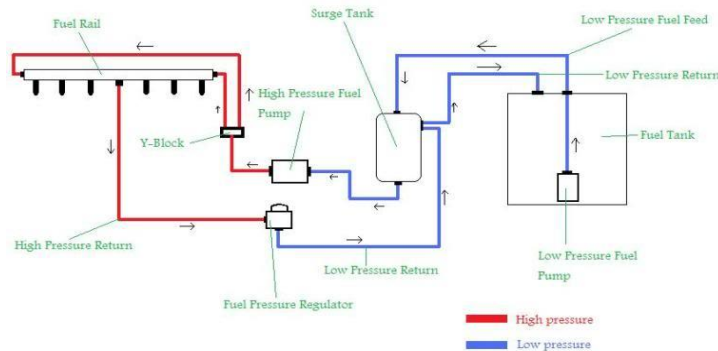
Fuel Rail

Surge Tank

Low Pressure Fuel Feed

Low Pressure Return

High Pressure Fuel Pump

Y-Block

Fuel Tank

High Pressure Return

Low Pressure Return

Low Pressure Fuel Pump

Fuel Pressure Regulator

High pressure

Low pressure